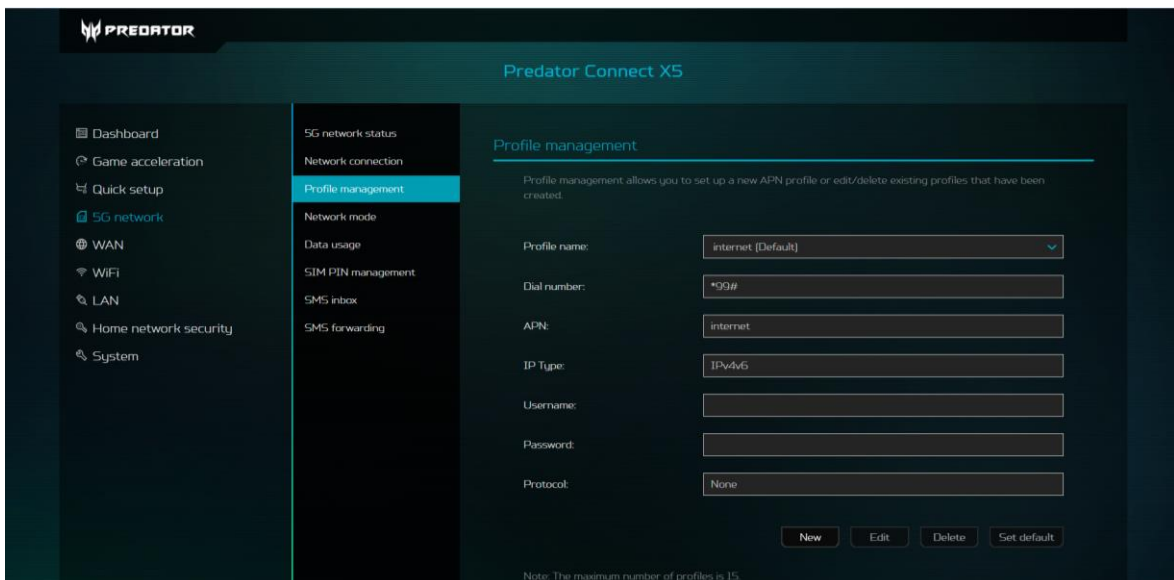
PREDATOR

Predator Connect X5

Dashboard
Game acceleration
Quick setup
5G network
WAN
WiFi
LAN
Home network security
System

5G network status
Network connection
Profile management
Network mode
Data usage
SIM PIN management
SMS inbox
SMS forwarding

Profile management

Profile management allows you to set up a new APN profile or edit/delete existing profiles that have been created.

Profile name: internet [Default]

Dial number: *99#

APN: internet

IP Type: IPv4v6

Username:

Password:

Protocol: None

New Edit Delete Set default

Note: The maximum number of profiles is 15